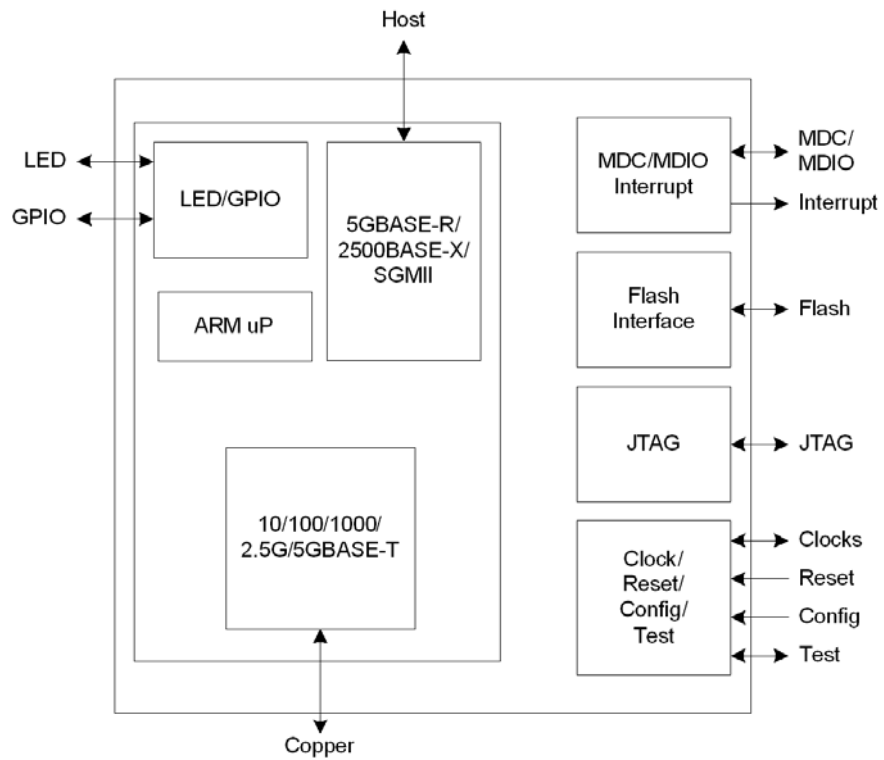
Host

LED
GPIO

LED/GPIO

5GBASE-R/
2500BASE-X/
SGMII

ARM uP

10/100/1000/
2.5G/5GBASE-T

MDC/MDIO
Interrupt

MDC/
MDIO
Interrupt

Flash
Interface

Flash

JTAG

JTAG

Clock/
Reset/
Config/
Test

Clocks
Reset
Config
Test

Copper